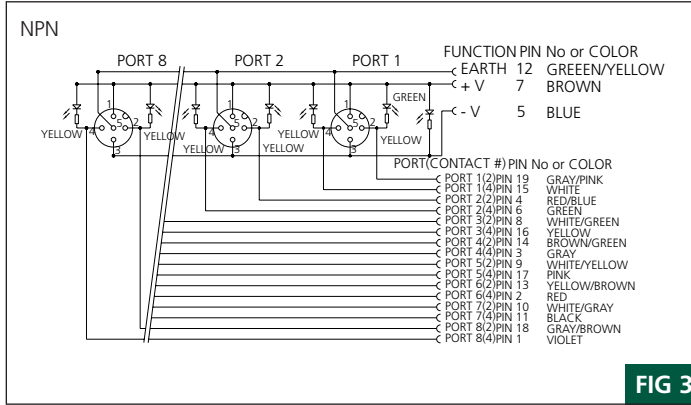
NPN

PORT 8 PORT 2 PORT 1

FUNCTION PIN No or COLOR
EARTH 12 GREEEN/YELLOW
+ V 7 BROWN
- V 5 BLUE

GREEN

1 5 2 4 3
1 5 2 4 3
1 5 2 4 3

YELLOW YELLOW YELLOW YELLOW YELLOW YELLOW

PORT(CONTACT #) PIN No or COLOR

| | |
|---|---|
| PORT 1(2)PIN 19 | GRAY/PINK |
| PORT 1(4)PIN 15 | WHITE |
| PORT 2(2)PIN 4 | RED/BLUE |
| PORT 2(4)PIN 6 | GREEN |
| PORT 3(2)PIN 8 | WHITE/GREEN |
| PORT 3(4)PIN 16 | YELLOW |
| PORT 4(2)PIN 14 | BROWN/GREEN |
| PORT 4(4)PIN 3 | GRAY |
| PORT 5(2)PIN 9 | WHITE/YELLOW |
| PORT 5(4)PIN 17 | PINK |
| PORT 6(2)PIN 13 | YELLOW/BROWN |
| PORT 6(4)PIN 2 | RED |
| PORT 7(2)PIN 10 | WHITE/GRAY |
| PORT 7(4)PIN 11 | BLACK |
| PORT 8(2)PIN 18 | GRAY/BROWN |
| PORT 8(4)PIN 1 | VIOLET |

FIG 3